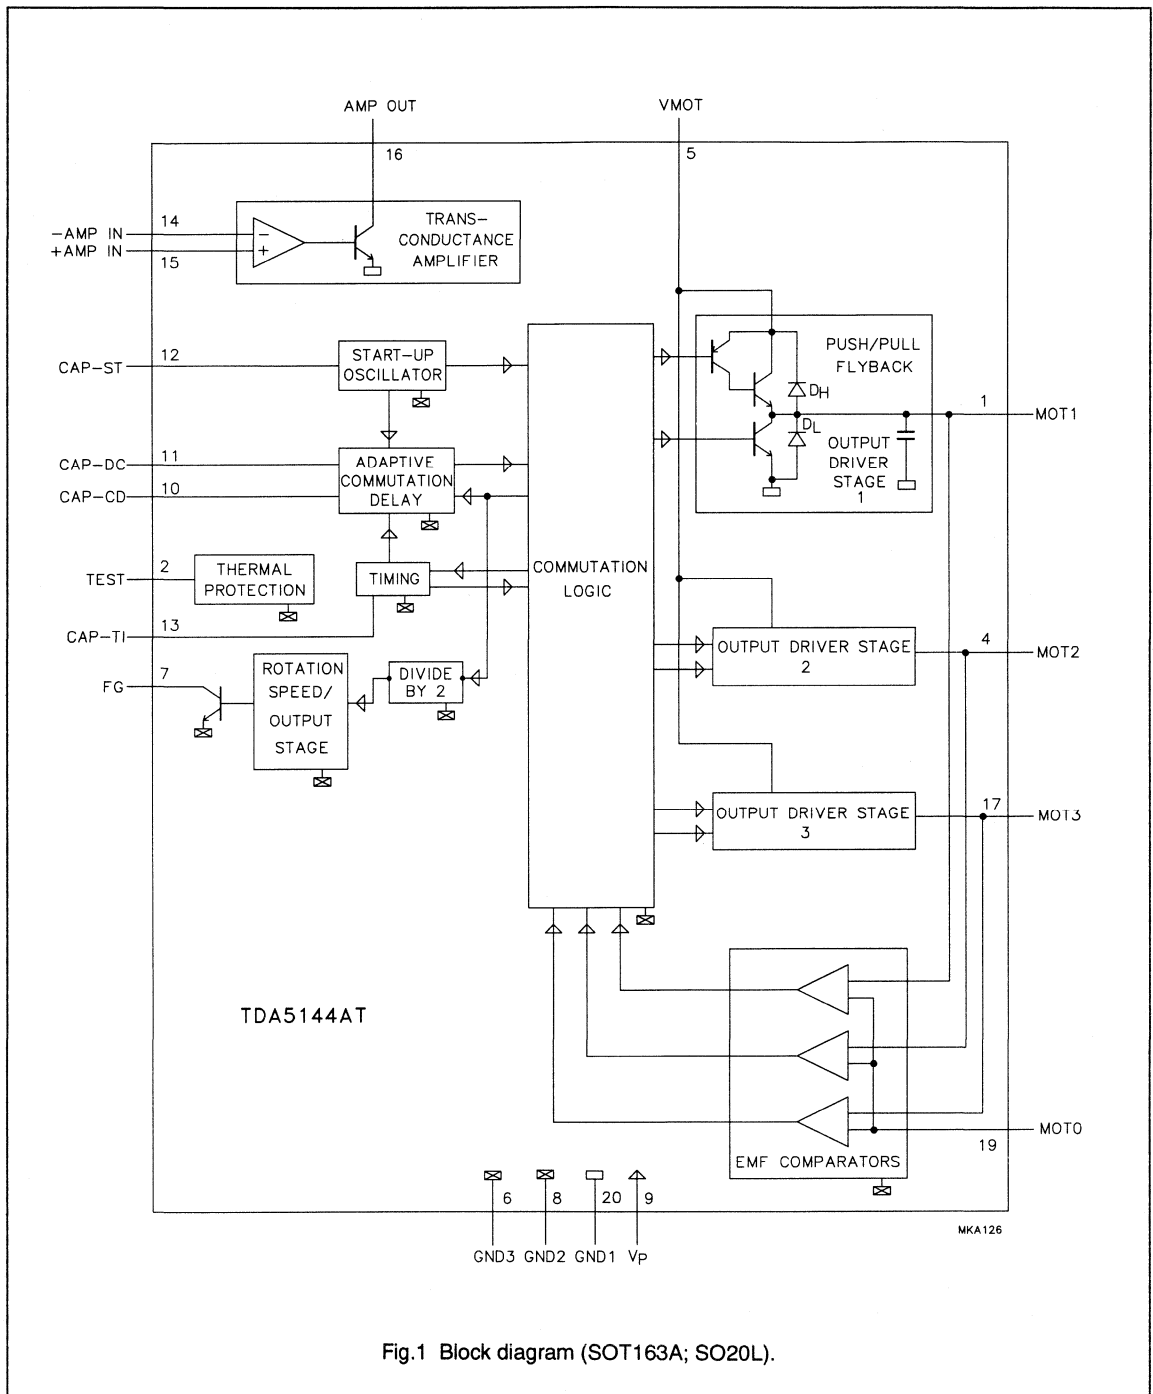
AMP OUT

VMOT

16

5

14

−AMP IN

+AMP IN

15

−

+

TRANS-CONDUCTANCE AMPLIFIER

CAP-ST

12

START-UP OSCILLATOR

PUSH/PULL FLYBACK

$D_H$

$D_L$

1

MOT1

OUTPUT DRIVER STAGE 1

CAP-DC

11

CAP-CD

10

ADAPTIVE COMMUTATION DELAY

TEST

2

THERMAL PROTECTION

TIMING

COMMUTATION LOGIC

CAP-TI

13

OUTPUT DRIVER STAGE 2

4

MOT2

FG

7

ROTATION SPEED/ OUTPUT STAGE

DIVIDE BY 2

OUTPUT DRIVER STAGE 3

17

MOT3

TDA5144AT

MOT0

19

EMF COMPARATORS

6

8

20

9

GND3

GND2

GND1

$V_P$

MKA126

Fig.1 Block diagram (SOT163A; SO20L).